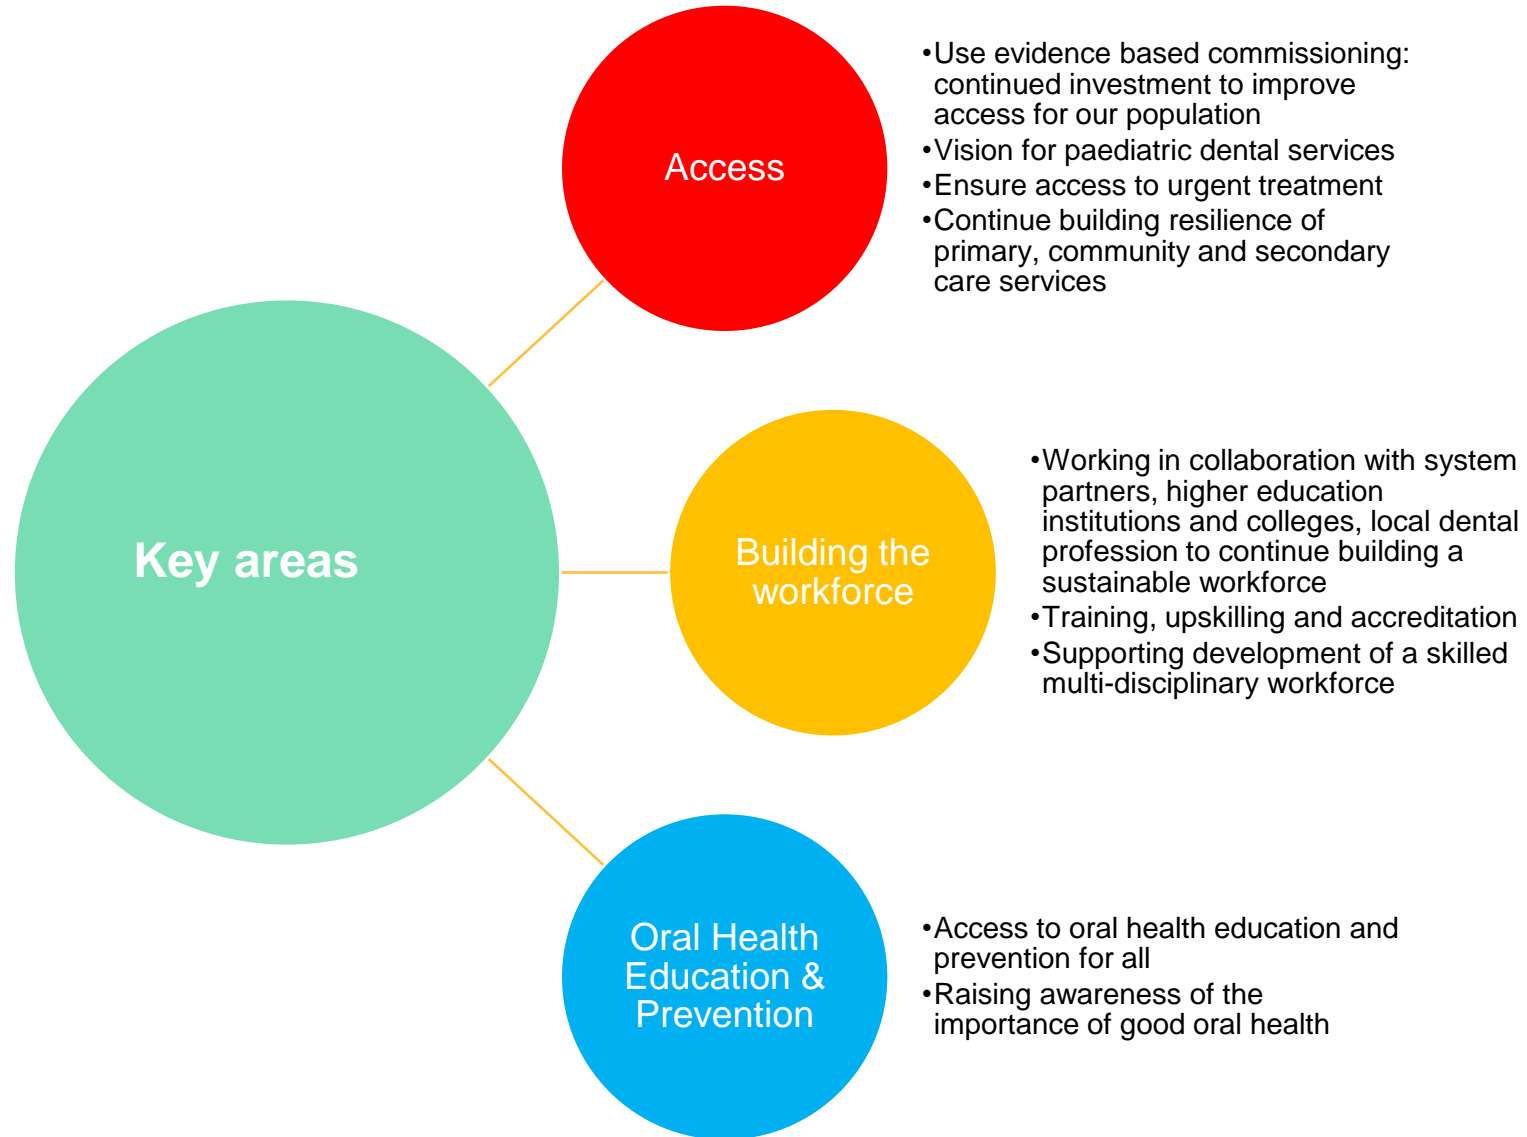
Key areas

Access

•Use evidence based commissioning: continued investment to improve access for our population
•Vision for paediatric dental services
•Ensure access to urgent treatment
•Continue building resilience of primary, community and secondary care services

Building the workforce

•Working in collaboration with system partners, higher education institutions and colleges, local dental profession to continue building a sustainable workforce
•Training, upskilling and accreditation
•Supporting development of a skilled multi-disciplinary workforce

Oral Health Education & Prevention

•Access to oral health education and prevention for all
•Raising awareness of the importance of good oral health